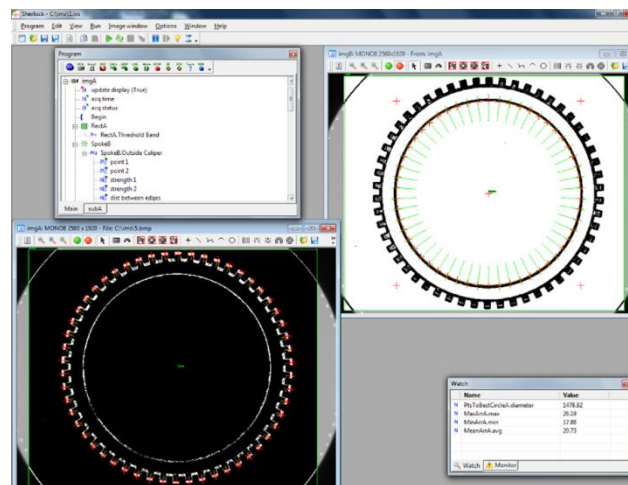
Sherlock - C:\imi\1.ivs

Program Edit View Run Image window Options Window Help

Program

imgA
update display (True)
acq time
acq status
Begin
RectA
RectA.Threshold Band
SpokeB
SpokeB.Outside Caliper
point 1
point 2
strength 1
strength 2
dist between edges

Main subA

imgB: MONO8 2560x1920 - From: imgA

imgA: MONO8 2560 x 1920 - File: C:\imi\5.bmp

Watch

| | Name | Value |
|---|---|---|
| N | PtsToBestCircleA.diameter | 1478.92 |
| N | MaxAmA.max | 26.19 |
| N | MinAmA.min | 17.88 |
| N | MeanAmA.avg | 20.73 |

Watch Monitor